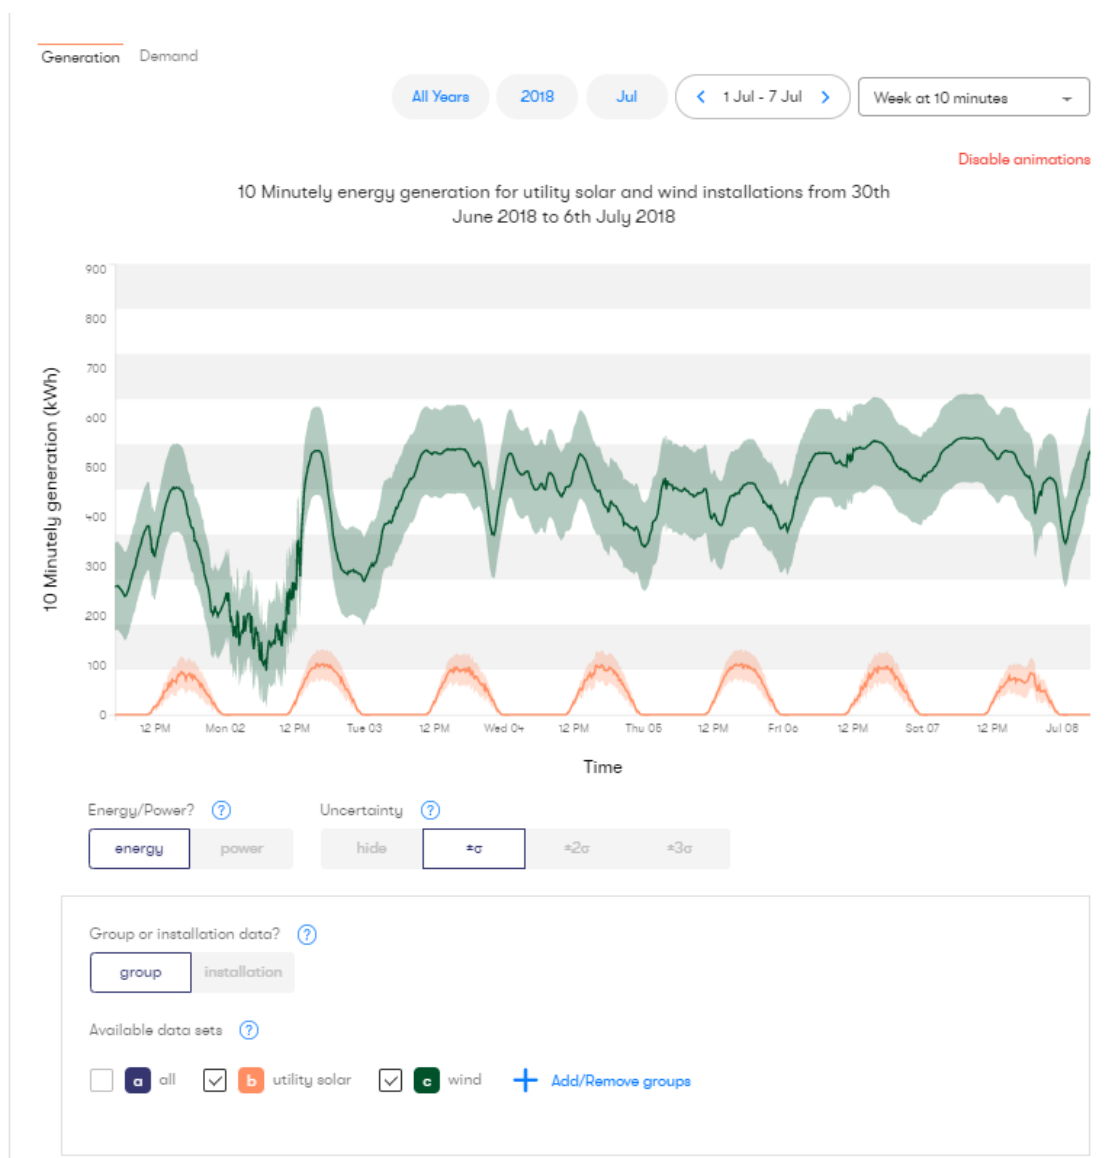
Generation Demand

All Years 2018 Jul < 1 Jul - 7 Jul > Week at 10 minutes

Disable animations

10 Minutely energy generation for utility solar and wind installations from 30th June 2018 to 6th July 2018

10 Minutely generation (kWh)

900
800
700
600
500
400
300
200
100
0

12 PM Mon 02 12 PM Tue 03 12 PM Wed 04 12 PM Thu 05 12 PM Fri 06 12 PM Sat 07 12 PM Jul 08

Time

Energy/Power? ?
energy power

Uncertainty ?
hide $\pm\sigma$ $\pm 2\sigma$ $\pm 3\sigma$

Group or installation data? ?
group installation

Available data sets ?

a all b utility solar c wind + Add/Remove groups